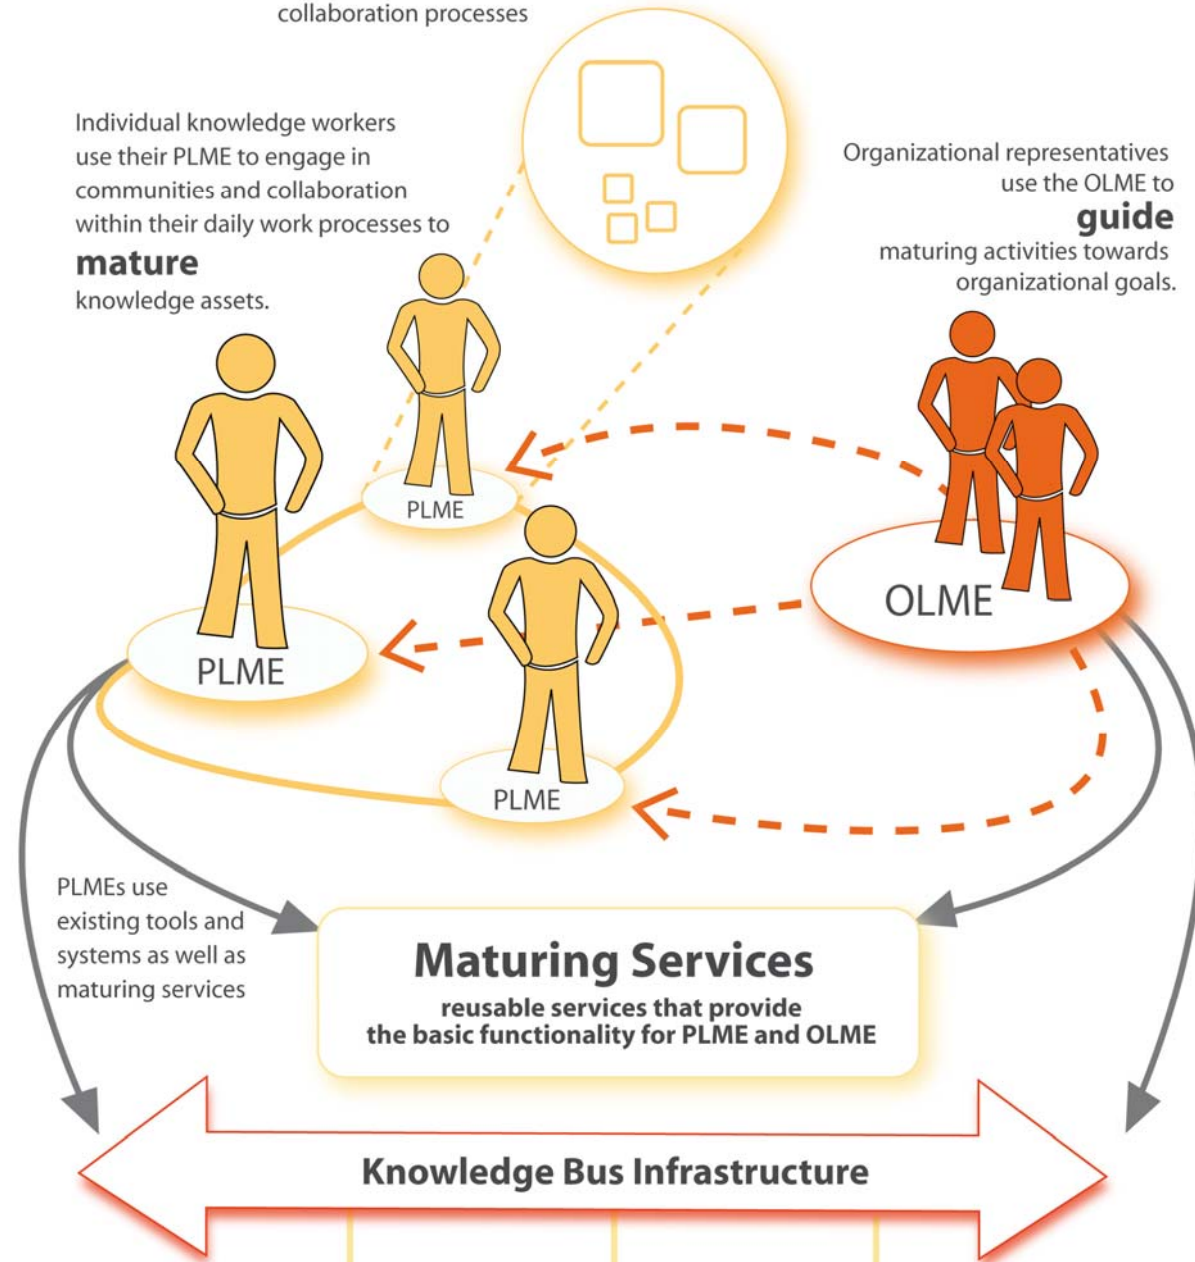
collaboration processes

Individual knowledge workers use their PLME to engage in communities and collaboration within their daily work processes to

mature

knowledge assets.

Organizational representatives use the OLME to

guide

maturing activities towards organizational goals.

PLME

PLME

PLME

OLME

PLMEs use existing tools and systems as well as maturing services

Maturing Services

reusable services that provide the basic functionality for PLME and OLME

Knowledge Bus Infrastructure